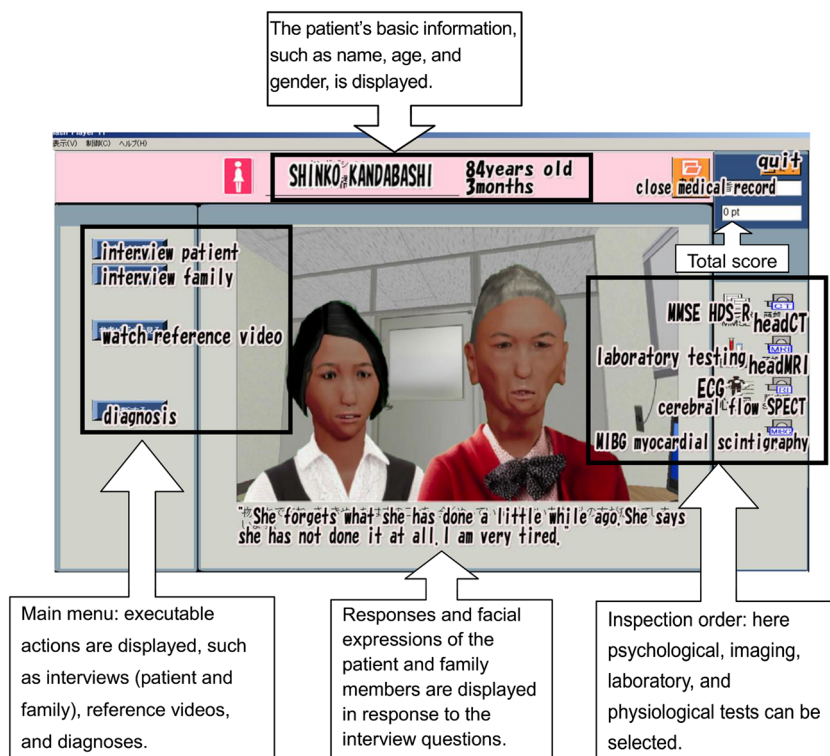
The patient's basic information, such as name, age, and gender, is displayed.

表示(V) 制御(C) ヘルプ(H)

SHINKO KANDABASHI 84years old 3months

quit

close medical record

0 pt

Total score

interview patient
interview family

watch reference video

diagnosis

MMSE HDS-R headCT
laboratory testing headMRI
ECG
cerebral flow SPECT
MIBG myocardial scintigraphy

"She forgets what she has done a little while ago. She says she has not done it at all. I am very tired."

Main menu: executable actions are displayed, such as interviews (patient and family), reference videos, and diagnoses.

Responses and facial expressions of the patient and family members are displayed in response to the interview questions.

Inspection order: here psychological, imaging, laboratory, and physiological tests can be selected.